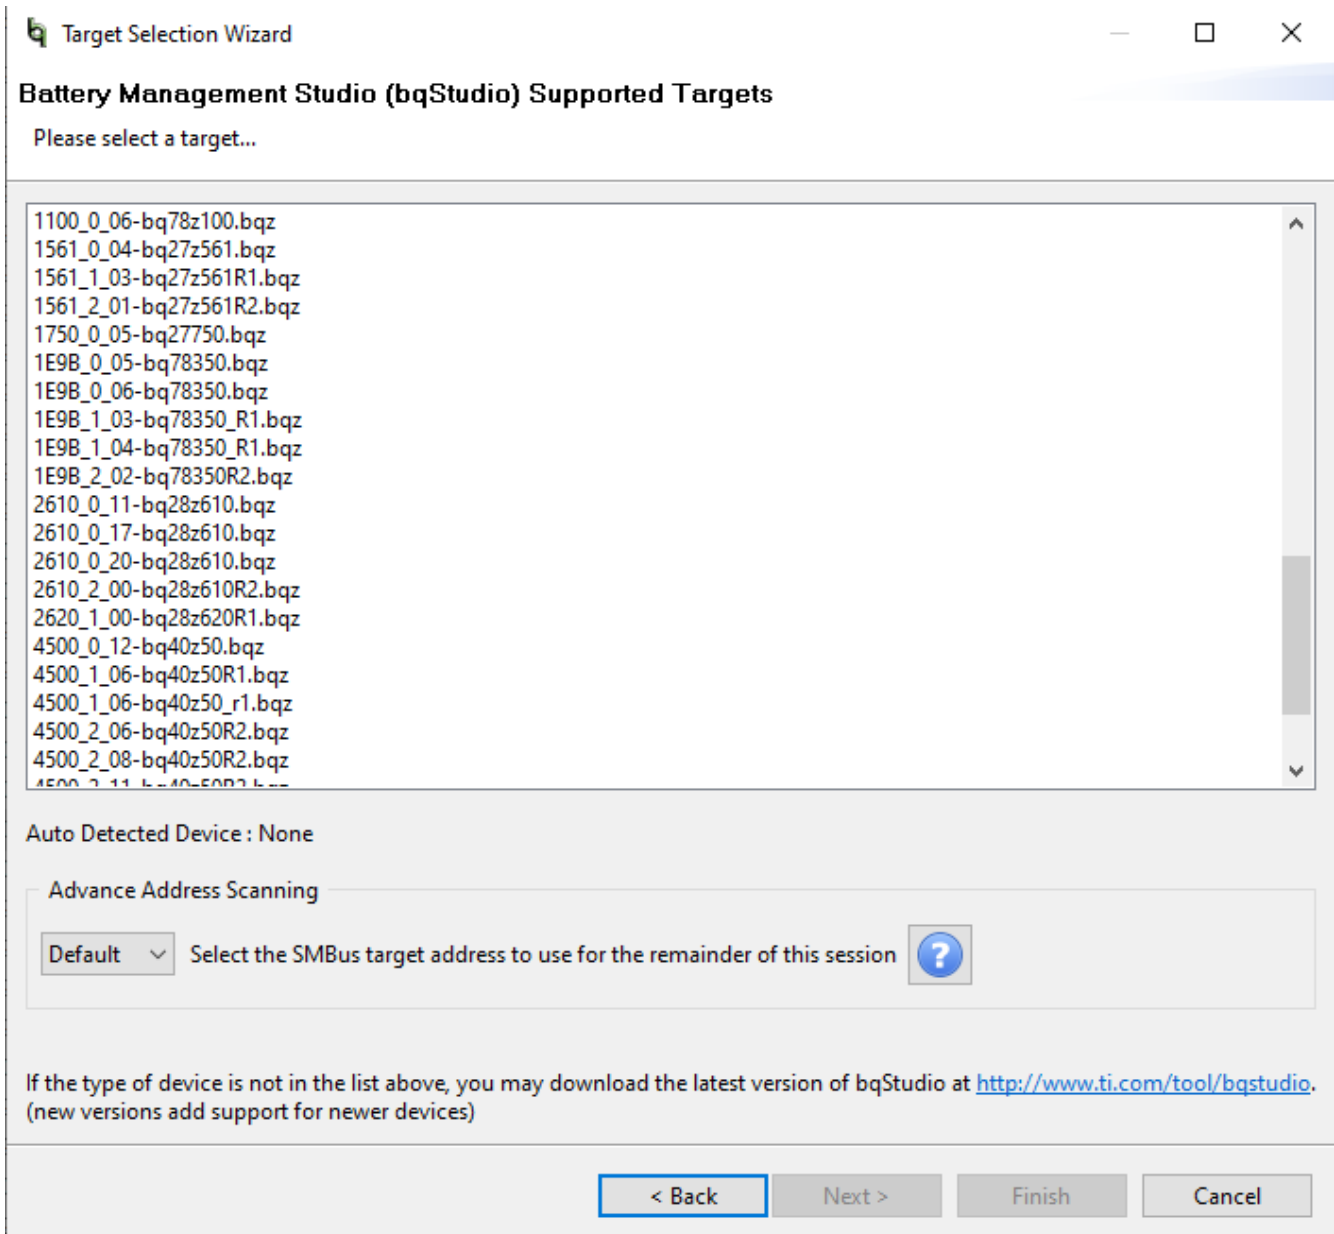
Target Selection Wizard

Battery Management Studio (bqStudio) Supported Targets

Please select a target...

1100_0_06-bq78z100.bqz
1561_0_04-bq27z561.bqz
1561_1_03-bq27z561R1.bqz
1561_2_01-bq27z561R2.bqz
1750_0_05-bq27750.bqz
1E9B_0_05-bq78350.bqz
1E9B_0_06-bq78350.bqz
1E9B_1_03-bq78350_R1.bqz
1E9B_1_04-bq78350_R1.bqz
1E9B_2_02-bq78350R2.bqz
2610_0_11-bq28z610.bqz
2610_0_17-bq28z610.bqz
2610_0_20-bq28z610.bqz
2610_2_00-bq28z610R2.bqz
2620_1_00-bq28z620R1.bqz
4500_0_12-bq40z50.bqz
4500_1_06-bq40z50R1.bqz
4500_1_06-bq40z50_r1.bqz
4500_2_06-bq40z50R2.bqz
4500_2_08-bq40z50R2.bqz
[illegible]

Auto Detected Device : None

Advance Address Scanning

Default

Select the SMBus target address to use for the remainder of this session

If the type of device is not in the list above, you may download the latest version of bqStudio at http://www.ti.com/tool/bqstudio. (new versions add support for newer devices)

< Back

Next >

Finish

Cancel